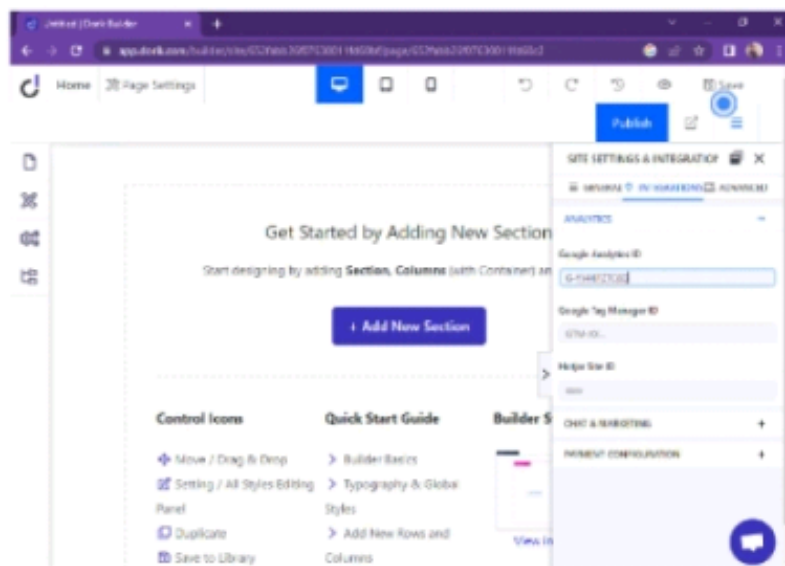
Untitled | Dorik Builder

app.dorik.com/builder/site/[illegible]/page/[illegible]

Home
Page Settings

Save

Publish

SITE SETTINGS & INTEGRATIO

GENERAL
INTEGRATIONS
ADVANCED

ANALYTICS

Google Analytics ID

G-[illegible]

Google Tag Manager ID

GTM-XX...

Hotjar Site ID

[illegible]

CHAT & MARKETING

PAYMENT CONFIGURATION

Get Started by Adding New Section

Start designing by adding Section, Columns (with Container) an

+ Add New Section

Control Icons

Move / Drag & Drop

Setting / All Styles Editing Panel

Duplicate

Save to Library

Quick Start Guide

> Builder Basics

> Typography & Global Styles

> Add New Rows and Columns

Builder S

View in